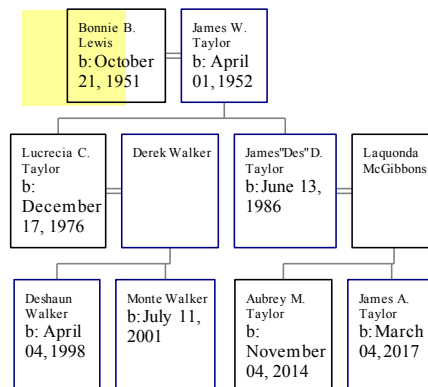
Bonnie B. Lewis
b: October 21, 1951

James W. Taylor
b: April 01, 1952

Lucrecia C. Taylor
b: December 17, 1976

Derek Walker

James"Des"D. Taylor
b: June 13, 1986

Laquonda McGibbons

Deshaun Walker
b: April 04, 1998

Monte Walker
b: July 11, 2001

Aubrey M. Taylor
b: November 04, 2014

James A. Taylor
b: March 04, 2017